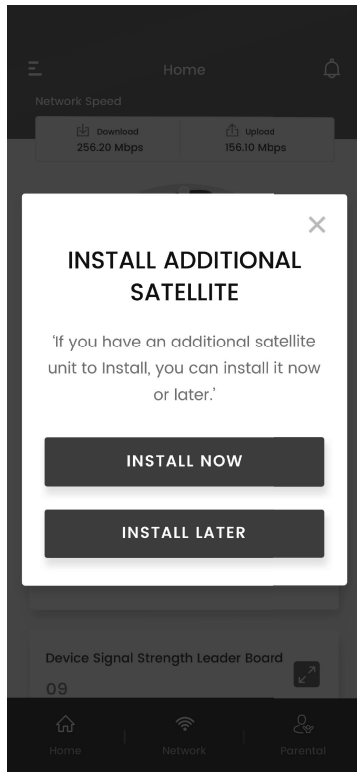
Home

Network Speed

Download
256.20 Mbps

Upload
156.10 Mbps

×

INSTALL ADDITIONAL SATELLITE

'If you have an additional satellite unit to Install, you can install it now or later.'

INSTALL NOW

INSTALL LATER

Device Signal Strength Leader Board

09

Home

Network

Parental